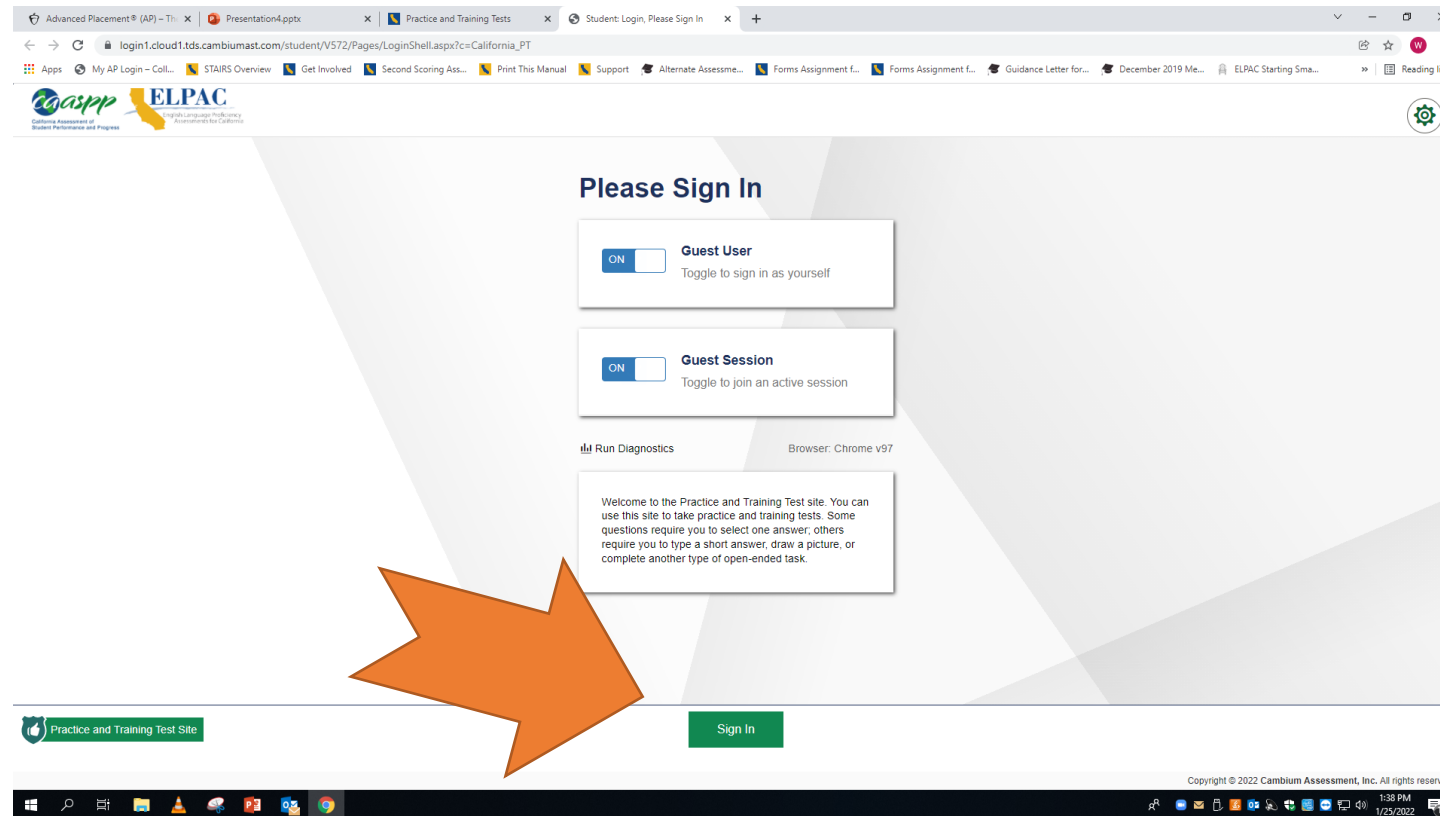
Advanced Placement® (AP) – Th ×
Presentation4.pptx ×
Practice and Training Tests ×
Student: Login, Please Sign In ×
+

login1.cloud1.tds.cambiumast.com/student/V572/Pages/LoginShell.aspx?c=California_PT

Apps
My AP Login – Coll...
STAIRS Overview
Get Involved
Second Scoring Ass...
Print This Manual
Support
Alternate Assessme...
Forms Assignment f...
Forms Assignment f...
Guidance Letter for...
December 2019 Me...
ELPAC Starting Sma...
»
Reading li

caaspp
California Assessment of Student Performance and Progress
ELPAC
English Language Proficiency Assessments for California

Please Sign In

ON
Guest User
Toggle to sign in as yourself

ON
Guest Session
Toggle to join an active session

Run Diagnostics
Browser: Chrome v97

Welcome to the Practice and Training Test site. You can use this site to take practice and training tests. Some questions require you to select one answer; others require you to type a short answer, draw a picture, or complete another type of open-ended task.

Practice and Training Test Site

Sign In

Copyright © 2022 Cambium Assessment, Inc. All rights reserv

1:38 PM
1/25/2022